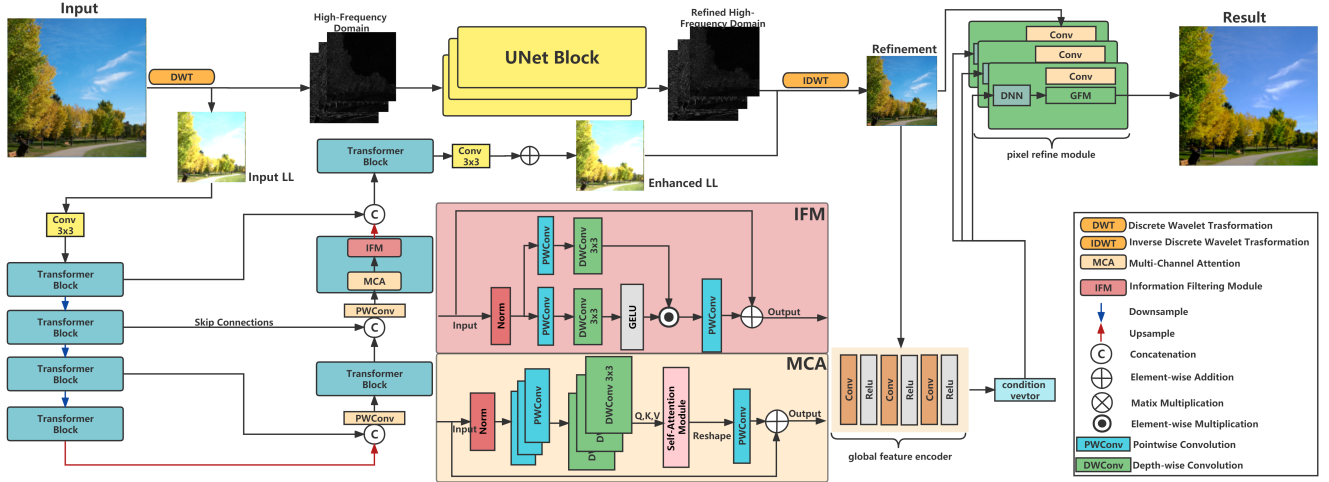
Input

DWT

High-Frequency Domain

UNet Block

Refined High-Frequency Domain

IDWT

Refinement

Conv

Conv

Conv

DNN

GFM

Result

pixel refine module

Input LL

Transformer Block

Conv 3x3

Enhanced LL

Conv 3x3

Transformer Block

Transformer Block

Transformer Block

Transformer Block

C

IFM

MCA

PWConv

C

Skip Connections

Transformer Block

PWConv

C

IFM

Input

Norm

PWConv

DWConv 3x3

PWConv

DWConv 3x3

GELU

PWConv

Output

MCA

Input

Norm

PWConv

DWConv 3x3

Q,K,V

Self-Attention Module

Reshape

PWConv

Output

Conv

Relu

Conv

Relu

Conv

Relu

global feature encoder

condition vevtor

DWT Discrete Wavelet Trasformation

IDWT Inverse Discrete Wavelet Transformation

MCA Multi-Channel Attention

IFM Information Filtering Module

Downsample

Upsample

C Concatenation

Element-wise Addition

Matix Multiplication

Element-wise Multiplication

PWConv Pointwise Convolution

DWConv Depth-wise Convolution